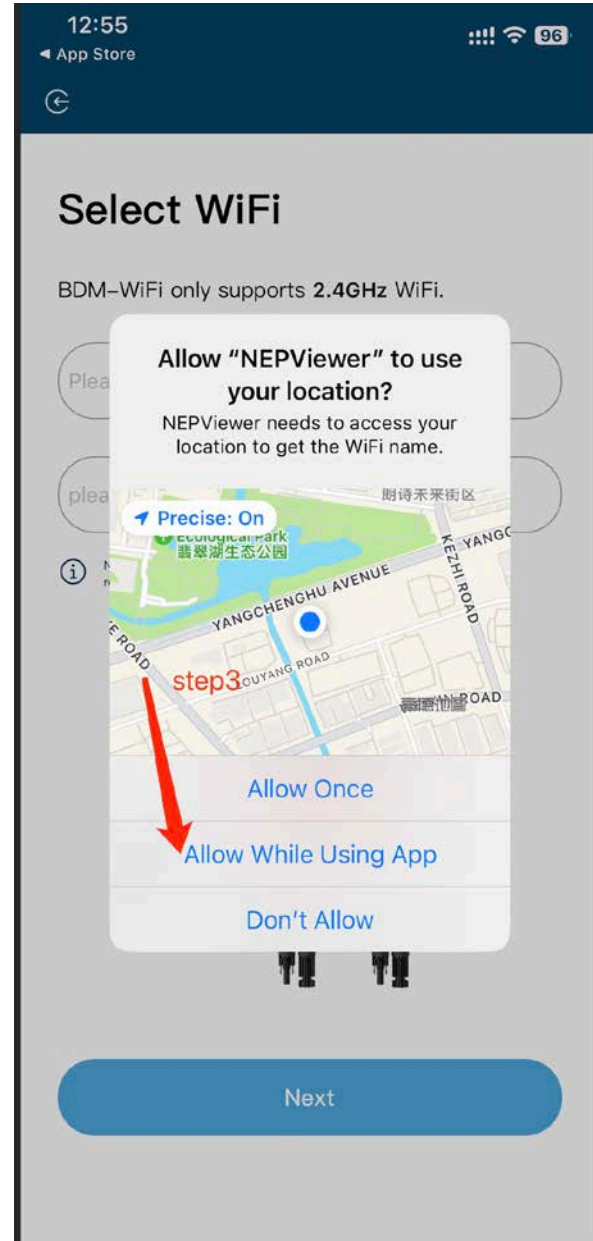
12:55
◄ App Store
96

Select WiFi

BDM-WiFi only supports **2.4GHz** WiFi.

Plea

plea

Allow "NEPViewer" to use your location?

NEPViewer needs to access your location to get the WiFi name.

Precise: On

Ecological Park
翡翠湖生态公园

朗诗未来街区

YANGCHENGHU AVENUE

KEZHI ROAD

YANGC

ROAD

step3

OUYANG ROAD

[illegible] ROAD

Allow Once

Allow While Using App

Don't Allow

Next